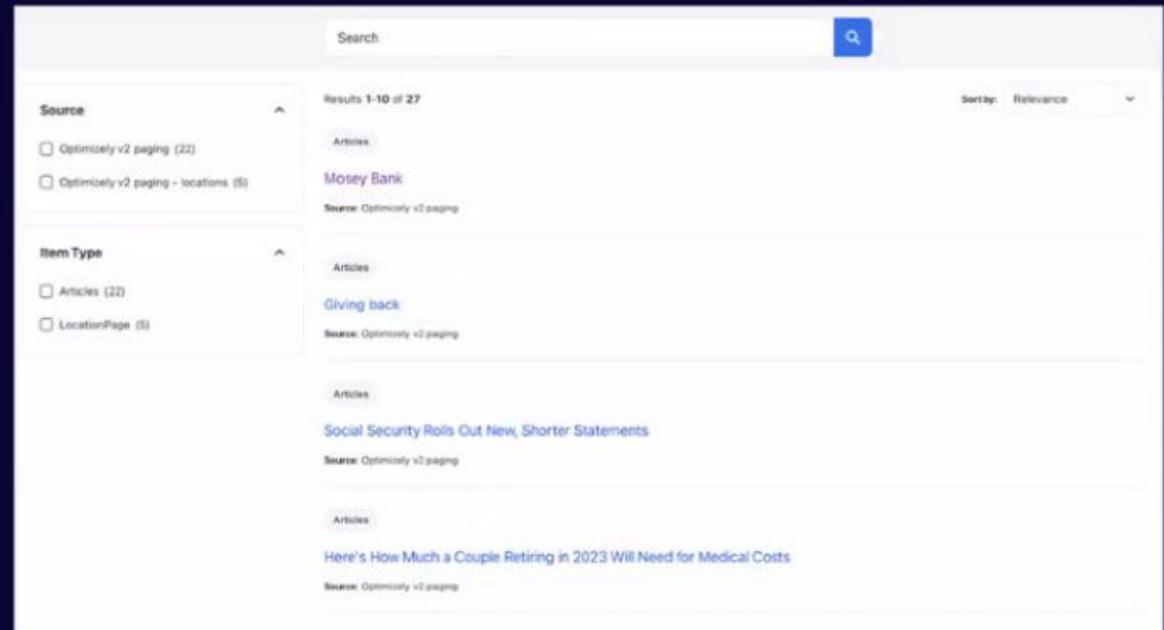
Search

Source

Optimizely v2 paging (22)

Optimizely v2 paging - locations (5)

Item Type

Articles (22)

LocationPage (5)

Results 1-10 of 27

Sort by: Relevance

Articles

Mosey Bank

Source: Optimizely v2 paging

Articles

Giving back

Source: Optimizely v2 paging

Articles

Social Security Rolls Out New, Shorter Statements

Source: Optimizely v2 paging

Articles

Here's How Much a Couple Retiring in 2023 Will Need for Medical Costs

Source: Optimizely v2 paging